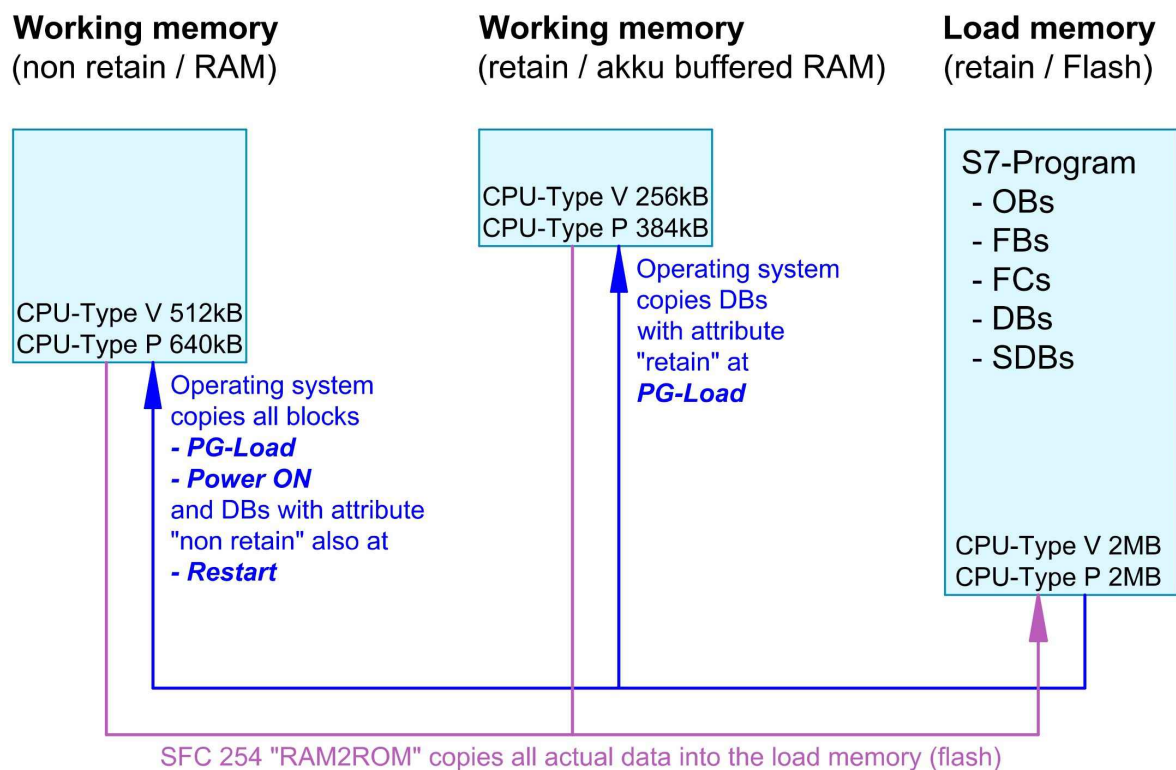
**Working memory**
(non retain / RAM)

**Working memory**
(retain / akku buffered RAM)

**Load memory**
(retain / Flash)

CPU-Type V 512kB
CPU-Type P 640kB

CPU-Type V 256kB
CPU-Type P 384kB

S7-Program
- OBs
- FBs
- FCs
- DBs
- SDBs

CPU-Type V 2MB
CPU-Type P 2MB

Operating system copies DBs with attribute "retain" at ***PG-Load***

Operating system copies all blocks
***- PG-Load***
***- Power ON***
and DBs with attribute "non retain" also at
***- Restart***

SFC 254 "RAM2ROM" copies all actual data into the load memory (flash)